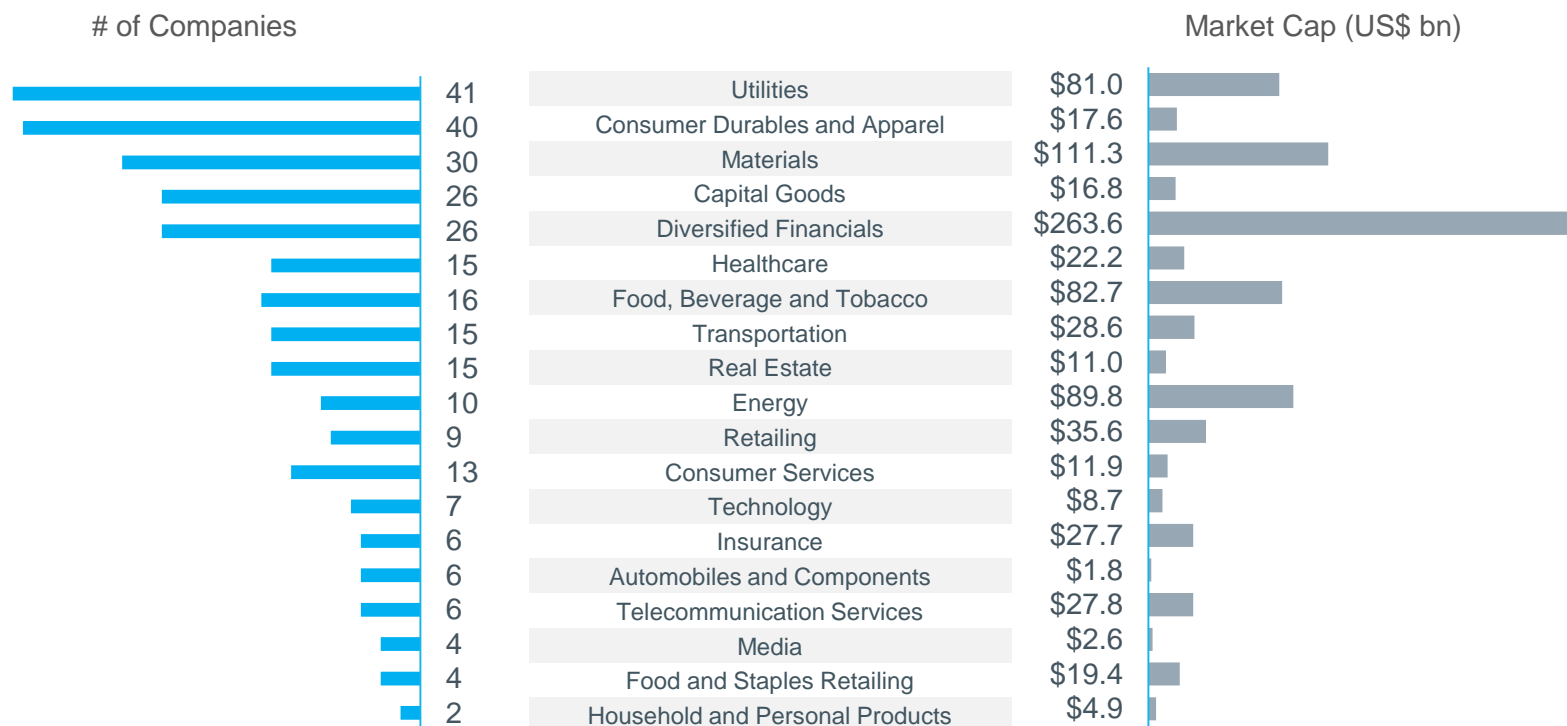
# of Companies

Market Cap (US$ bn)

| # of Companies | Sector | Market Cap (US$ bn) |
|---|---|---|
| 41 | Utilities | \$81.0 |
| 40 | Consumer Durables and Apparel | \$17.6 |
| 30 | Materials | \$111.3 |
| 26 | Capital Goods | \$16.8 |
| 26 | Diversified Financials | \$263.6 |
| 15 | Healthcare | \$22.2 |
| 16 | Food, Beverage and Tobacco | \$82.7 |
| 15 | Transportation | \$28.6 |
| 15 | Real Estate | \$11.0 |
| 10 | Energy | \$89.8 |
| 9 | Retailing | \$35.6 |
| 13 | Consumer Services | \$11.9 |
| 7 | Technology | \$8.7 |
| 6 | Insurance | \$27.7 |
| 6 | Automobiles and Components | \$1.8 |
| 6 | Telecommunication Services | \$27.8 |
| 4 | Media | \$2.6 |
| 4 | Food and Staples Retailing | \$19.4 |
| 2 | Household and Personal Products | \$4.9 |